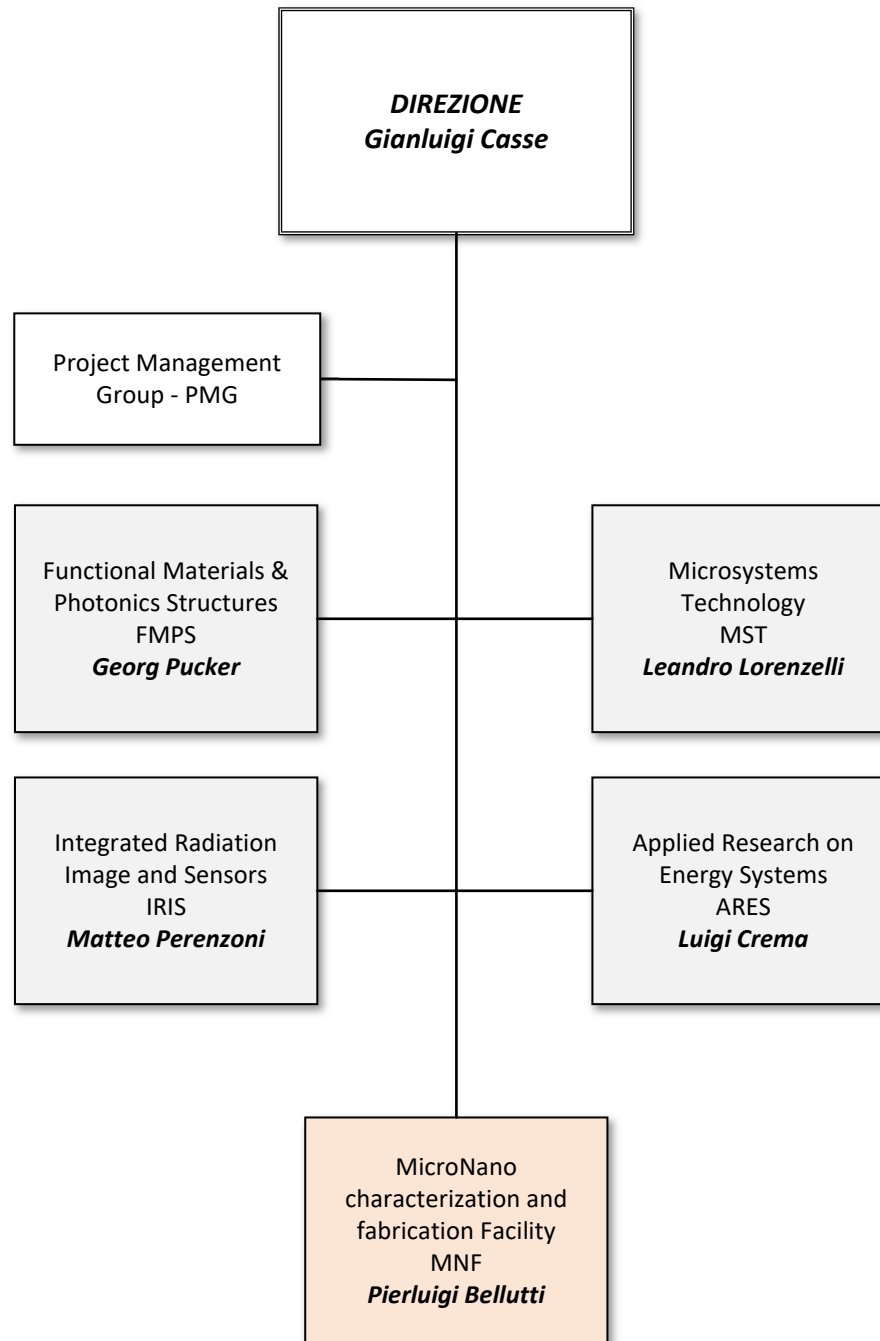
DIREZIONE
Gianluigi Casse

Project Management Group - PMG

Functional Materials & Photonics Structures
FMPS
Georg Pucker

Microsystems Technology
MST
Leandro Lorenzelli

Integrated Radiation Image and Sensors
IRIS
Matteo Perenzoni

Applied Research on Energy Systems
ARES
Luigi Crema

MicroNano characterization and fabrication Facility
MNF
Pierluigi Bellutti